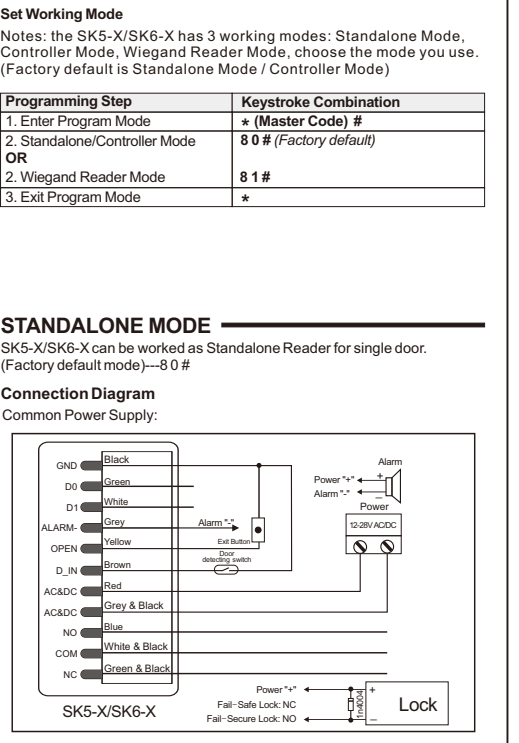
**Set Working Mode**

Notes: the SK5-X/SK6-X has 3 working modes: Standalone Mode, Controller Mode, Wiegand Reader Mode, choose the mode you use. (Factory default is Standalone Mode / Controller Mode)

| Programming Step | Keystroke Combination |
|---|---|
| 1. Enter Program Mode | * (Master Code) # |
| 2. Standalone/Controller Mode **OR** | 8 0 # *(Factory default)* |
| 2. Wiegand Reader Mode | 8 1 # |
| 3. Exit Program Mode | * |

**STANDALONE MODE**

SK5-X/SK6-X can be worked as Standalone Reader for single door. (Factory default mode)---8 0 #

**Connection Diagram**

Common Power Supply:

GND Black
D0 Green
D1 White
ALARM- Grey
OPEN Yellow
D_IN Brown
AC&DC Red
AC&DC Grey & Black
NO Blue
COM White & Black
NC Green & Black

Alarm
Power "+"
Alarm "-"
+
–
Power
12-28V AC/DC
Alarm "-"
Exit Button
Door detecting switch
Power "+"
Fail–Safe Lock: NC
Fail–Secure Lock: NO
1n4004
+
–
Lock
SK5-X/SK6-X